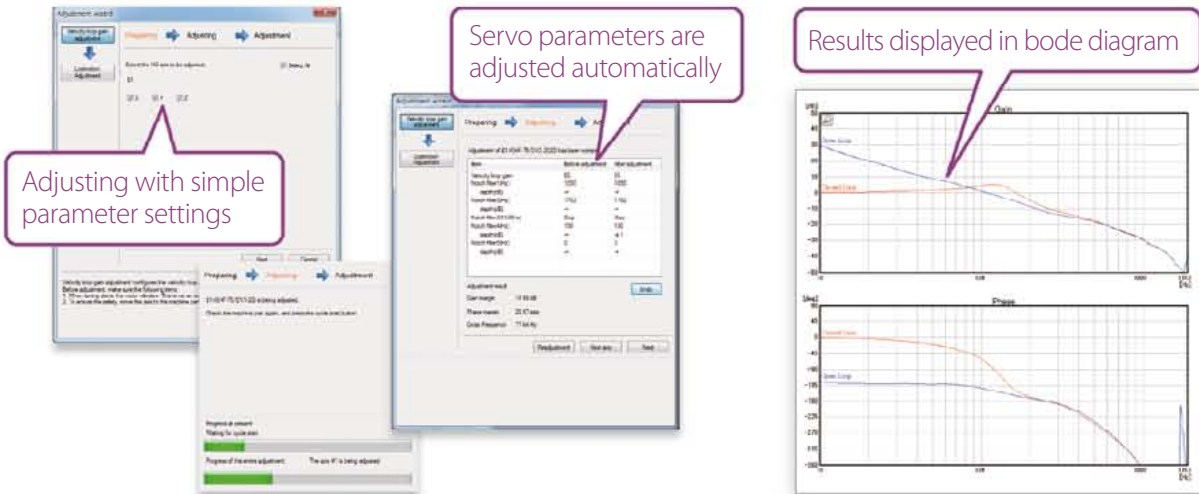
Adjustment wizard

Velocity loop gain adjustment

Lostmotion Adjustment

Preparing Adjusting Adjustment

Adjusting with simple parameter settings

Servo parameters are adjusted automatically

Preparing Adjusting Adjustment

Adjustment result

Gain margin

Phase margin

Cross Frequency

Readjustment

Next

Preparing Preparing Adjustment

Progress at present

Waiting for cycle start.

Progress of the entire adjustment

Results displayed in bode diagram

Gain

Phase

[Hz]

[dB]

[deg]